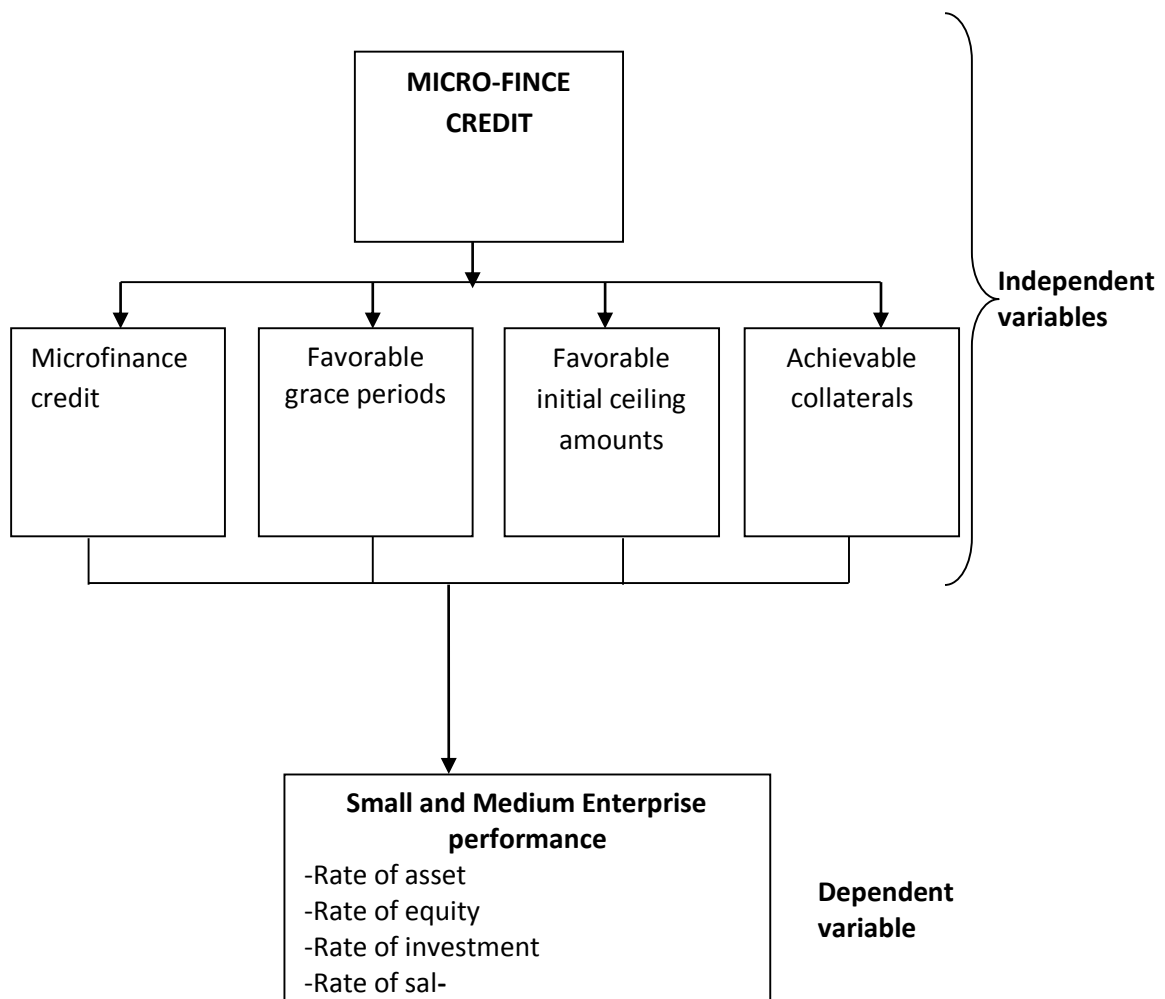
MICRO-FINCE CREDIT

Independent variables

Microfinance credit

Favorable grace periods

Favorable initial ceiling amounts

Achievable collaterals

Small and Medium Enterprise performance
-Rate of asset
-Rate of equity
-Rate of investment
-Rate of sal-

Dependent variable